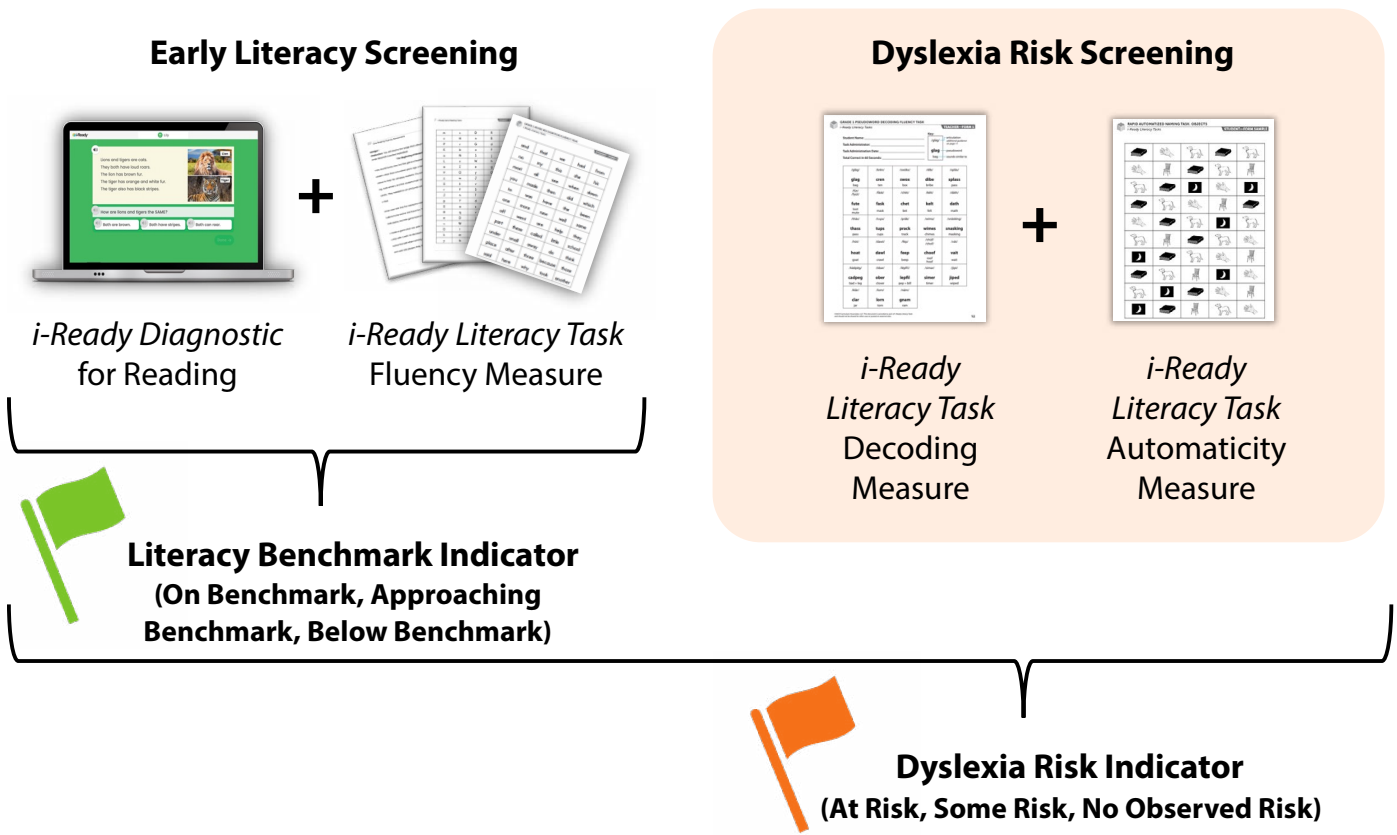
Early Literacy Screening

i-Ready

Lions and tigers are cats.
They both have loud roars.
The lion has brown fur.
The tiger has orange and white fur.
The tiger also has black stripes.

How are lions and tigers the SAME?

Both are brown.
Both have stripes.
Both can roar.

+

i-Ready Diagnostic for Reading

i-Ready Literacy Task Fluency Measure

Dyslexia Risk Screening

+

i-Ready Literacy Task Decoding Measure

i-Ready Literacy Task Automaticity Measure

Literacy Benchmark Indicator
(On Benchmark, Approaching Benchmark, Below Benchmark)

Dyslexia Risk Indicator
(At Risk, Some Risk, No Observed Risk)